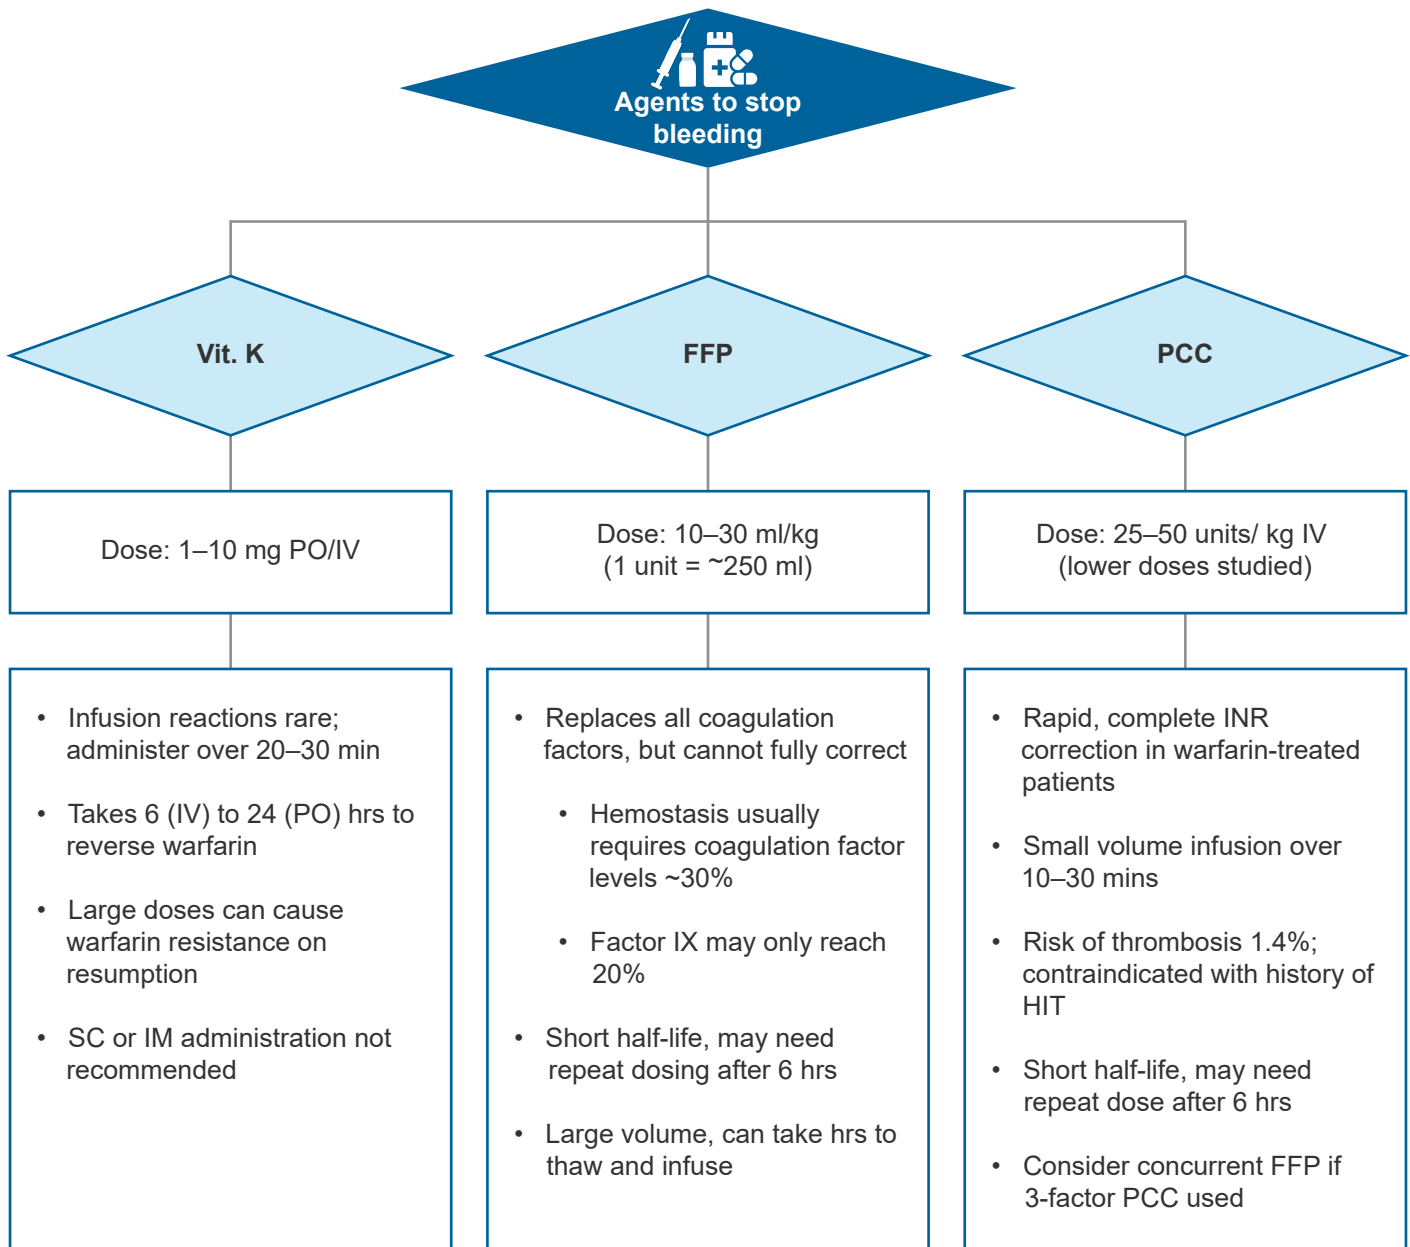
Agents to stop bleeding

Vit. K

FFP

PCC

Dose: 1–10 mg PO/IV

• Infusion reactions rare; administer over 20–30 min

• Takes 6 (IV) to 24 (PO) hrs to reverse warfarin

• Large doses can cause warfarin resistance on resumption

• SC or IM administration not recommended

Dose: 10–30 ml/kg
(1 unit = ~250 ml)

• Replaces all coagulation factors, but cannot fully correct

• Hemostasis usually requires coagulation factor levels ~30%

• Factor IX may only reach 20%

• Short half-life, may need repeat dosing after 6 hrs

• Large volume, can take hrs to thaw and infuse

Dose: 25–50 units/ kg IV
(lower doses studied)

• Rapid, complete INR correction in warfarin-treated patients

• Small volume infusion over 10–30 mins

• Risk of thrombosis 1.4%; contraindicated with history of HIT

• Short half-life, may need repeat dose after 6 hrs

• Consider concurrent FFP if 3-factor PCC used